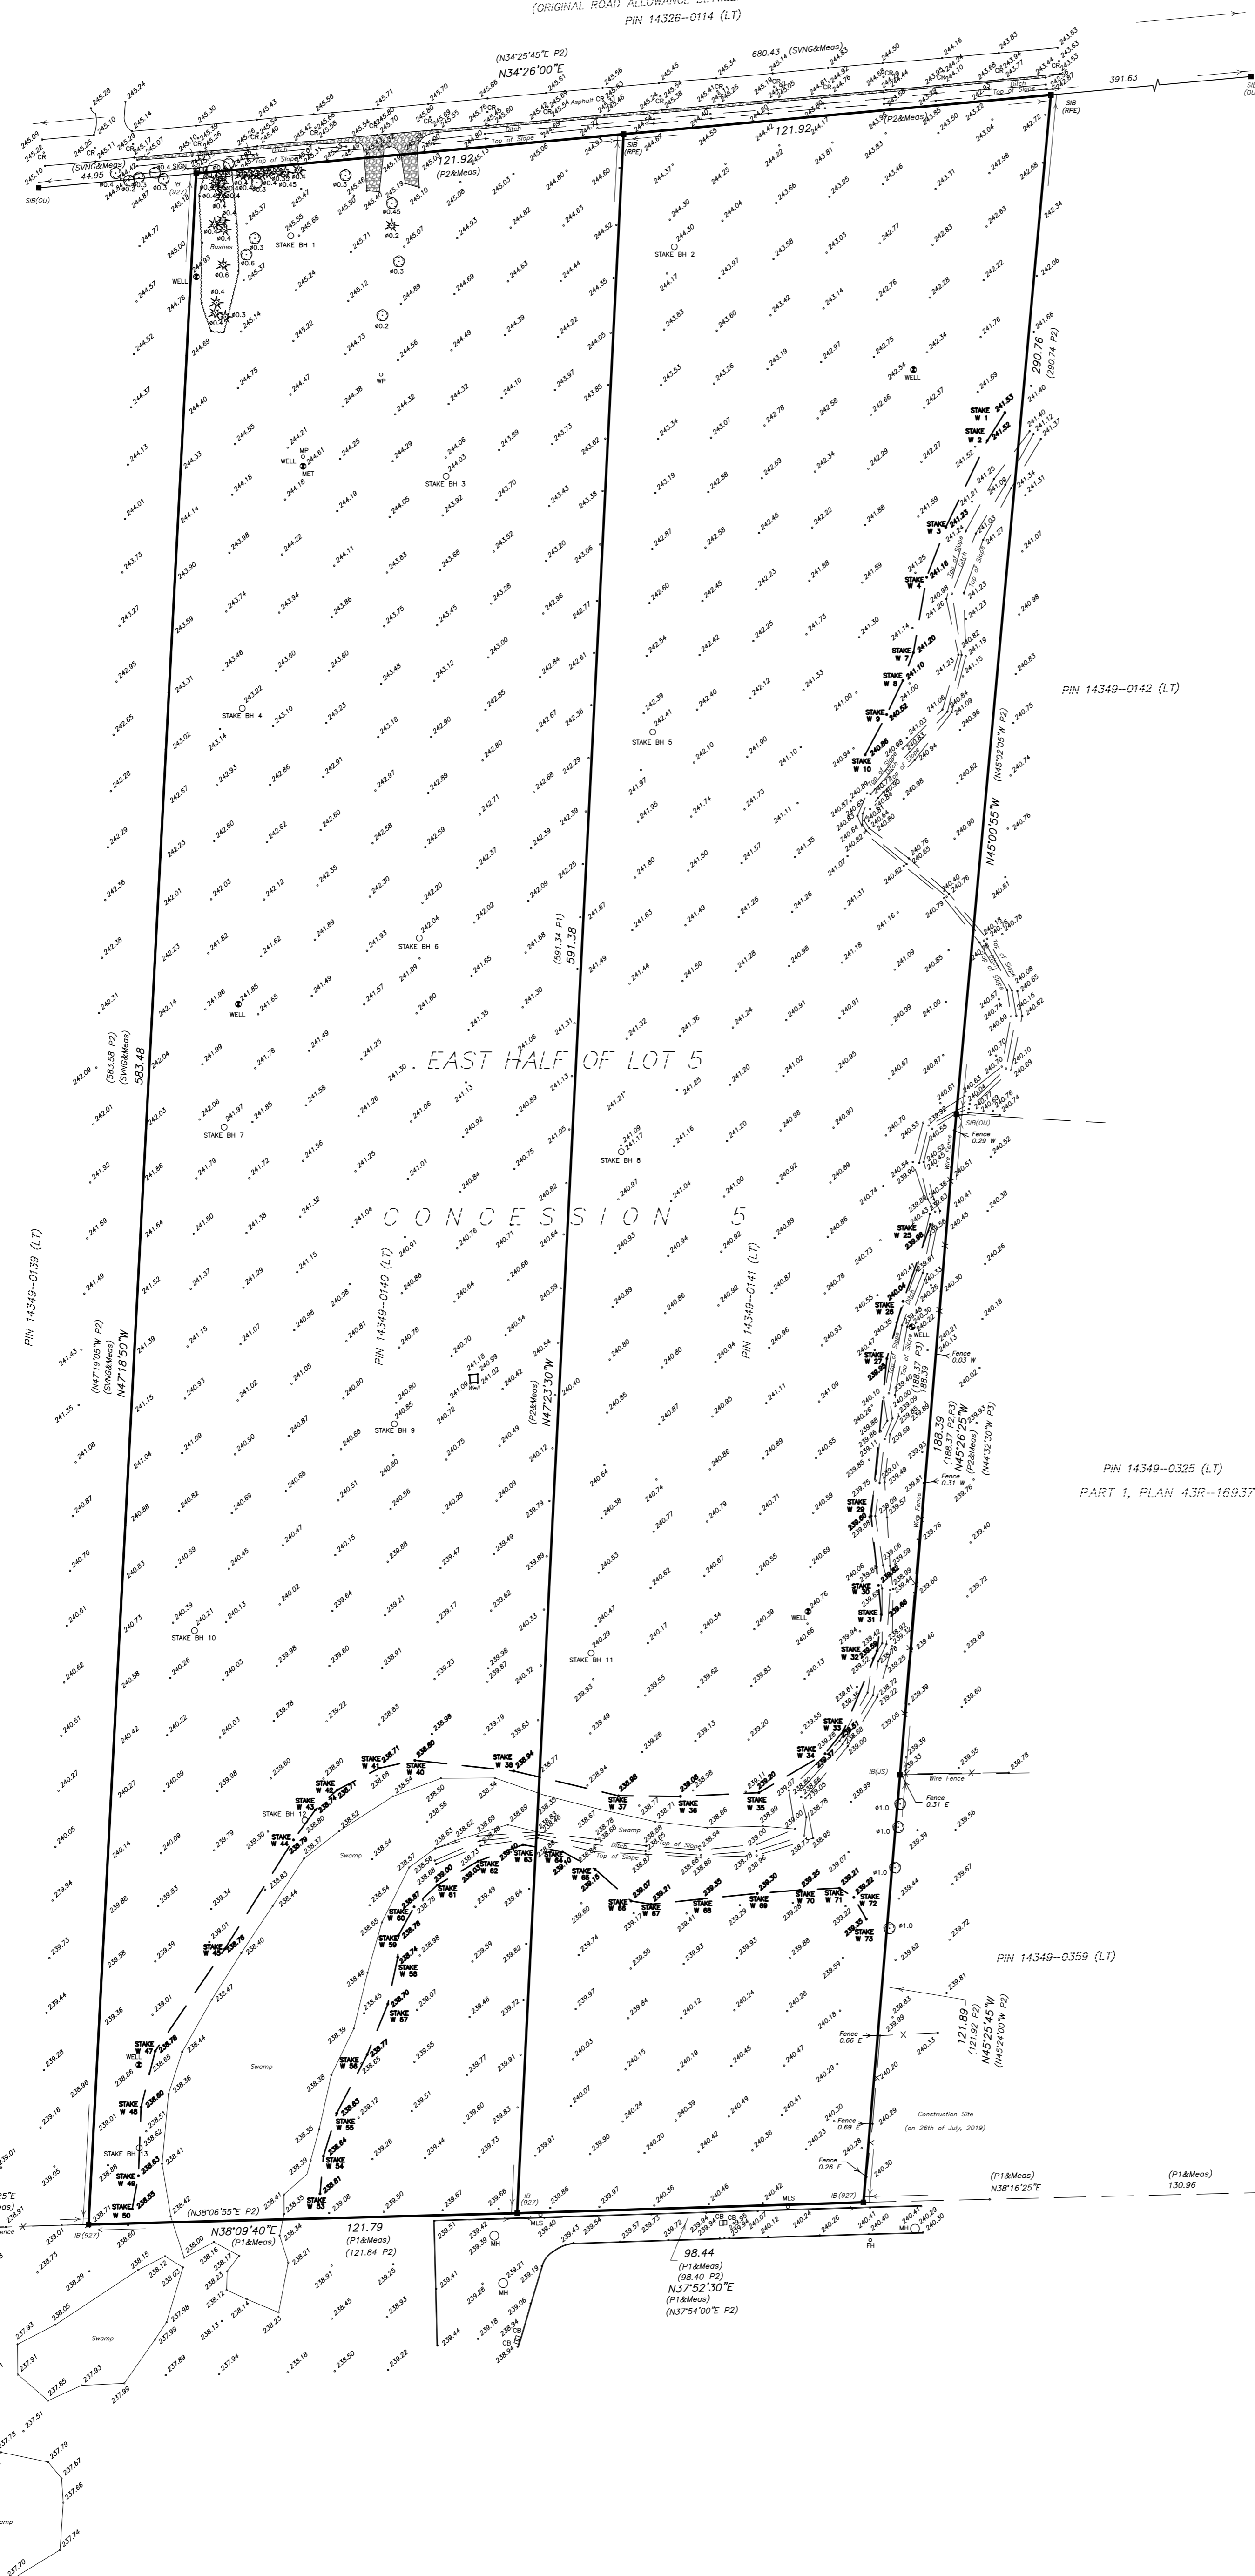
(ORIGINAL ROAD ALLOWANCE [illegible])
PIN 14326–0114 (LT)

(N34°25'45"E P2)
N34°26'00"E
680.43 (SVNG&Meas)
391.63
121.92
121.92
(P2&Meas)
(P2&Meas)
(SVNG&Meas)
44.95
SIB(OU)
SIB (RPE)
SIB (RPE)
IB (927)
WELL
Bushes
STAKE BH 1
STAKE BH 2
STAKE BH 3
STAKE BH 4
STAKE BH 5
STAKE BH 6
STAKE BH 7
STAKE BH 8
STAKE BH 9
STAKE BH 10
STAKE BH 11
STAKE BH 12
STAKE BH 13
MP
WELL
MET
WP
Asphalt
Ditch
Top of Slope

290.76
(290.74 P2)
(N45°02'05"W P2)
N45°00'55"W
PIN 14349–0142 (LT)

EAST HALF OF LOT 5
CONCESSION 5

(583.58 P2)
(SVNG&Meas)
583.48
(591.34 P1)
591.38
PIN 14349–0139 (LT)
(N47°19'05"W P2)
(SVNG&Meas)
N47°18'50"W
PIN 14349–0140 (LT)
(P2&Meas)
N47°23'30"W
PIN 14349–0141 (LT)
Well

188.39
(188.37 P3)
188.39
(188.37 P2,P3)
N45°26'25"W
(P2&Meas)
(N44°32'30"W P3)
PIN 14349–0325 (LT)
PART 1, PLAN 43R–16937
Wire Fence
Fence 0.29 W
Fence 0.03 W
Fence 0.31 W
Fence 0.31 E
SIB(OU)
IB(JS)

Swamp
Ditch
Top of Slope

PIN 14349–0359 (LT)
121.89
(121.92 P2)
N45°25'45"W
(N45°24'00"W P2)
Fence 0.66 E
Fence 0.69 E
Fence 0.26 E
Construction Site
(on 26th of July, 2019)

(P1&Meas)
N38°16'25"E
(P1&Meas)
130.96
(N38°06'55"E P2)
N38°09'40"E
(P1&Meas)
121.79
(P1&Meas)
(121.84 P2)
IB (927)
IB (927)
IB (927)
MLS
MLS
MH
MH
MH
CB
CB
FH
98.44
(P1&Meas)
(98.40 P2)
N37°52'30"E
(P1&Meas)
(N37°54'00"E P2)
Swamp